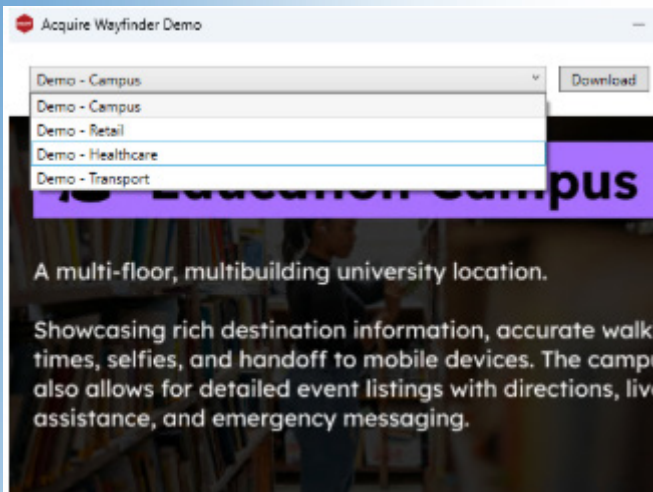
Acquire Wayfinder Demo

—

Demo - Campus

Download

Demo - Campus
Demo - Retail
Demo - Healthcare
Demo - Transport

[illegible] pus

A multi-floor, multibuilding university location.

Showcasing rich destination information, accurate walk times, selfies, and handoff to mobile devices. The campu also allows for detailed event listings with directions, live assistance, and emergency messaging.